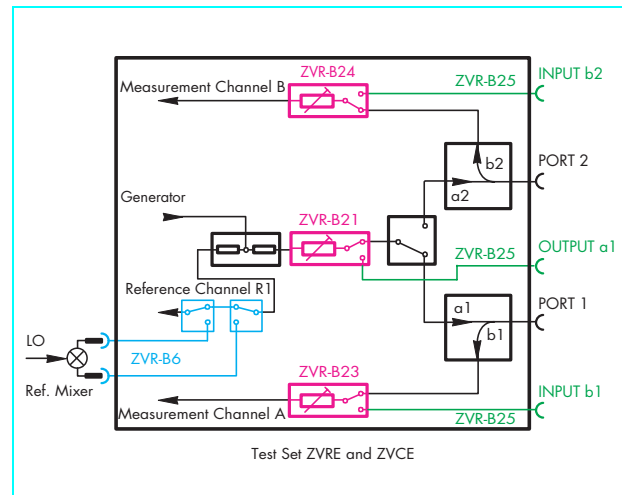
ZVR-B24
Measurement Channel B
ZVR-B25
INPUT b2
b2
PORT 2
a2
Generator
ZVR-B21
ZVR-B25
OUTPUT a1
Reference Channel R1
a1
PORT 1
b1
LO
ZVR-B6
Ref. Mixer
ZVR-B23
INPUT b1
Measurement Channel A
ZVR-B25
Test Set ZVRE and ZVCE